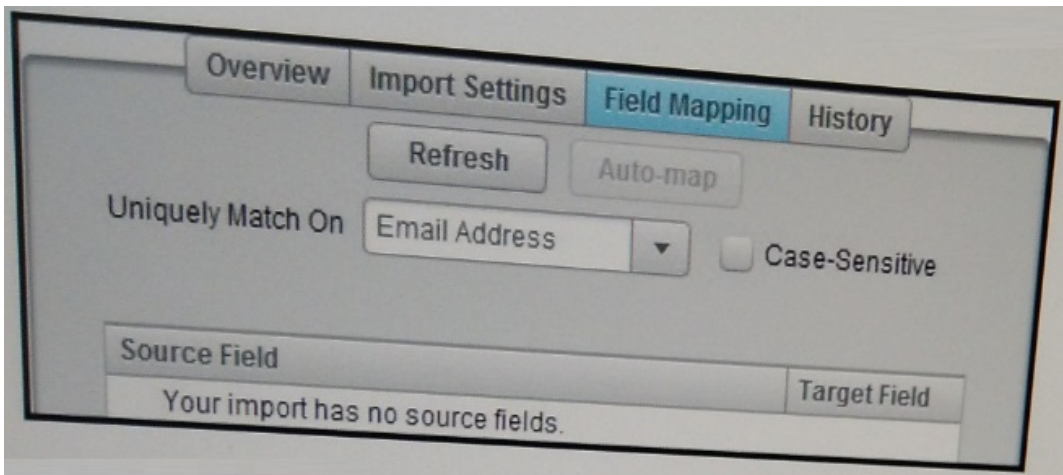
Overview | Import Settings | Field Mapping | History

Refresh
Auto-map

Uniquely Match On
Email Address
Case-Sensitive

| Source Field | Target Field |
|---|---|
| Your import has no source fields. | |